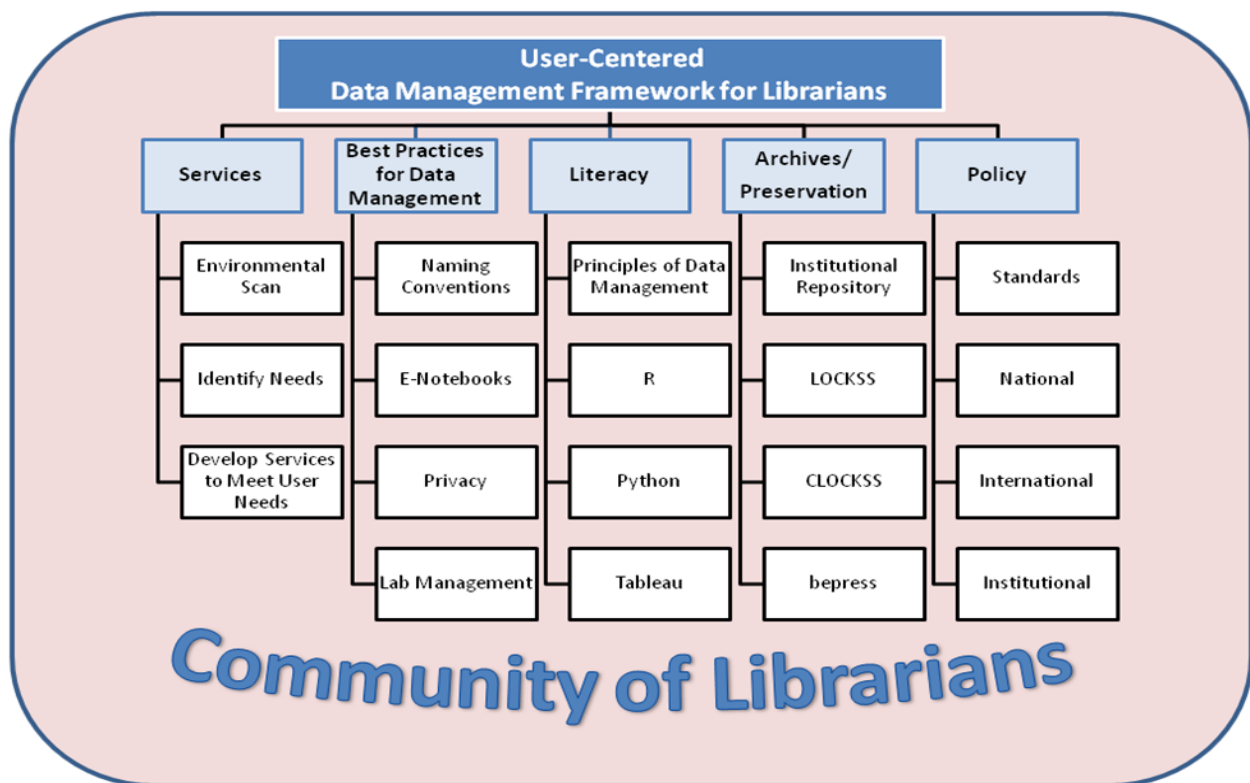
User-Centered
Data Management Framework for Librarians

Services

Environmental Scan

Identify Needs

Develop Services to Meet User Needs

Best Practices for Data Management

Naming Conventions

E-Notebooks

Privacy

Lab Management

Literacy

Principles of Data Management

R

Python

Tableau

Archives/ Preservation

Institutional Repository

LOCKSS

CLOCKSS

bepress

Policy

Standards

National

International

Institutional

Community of Librarians